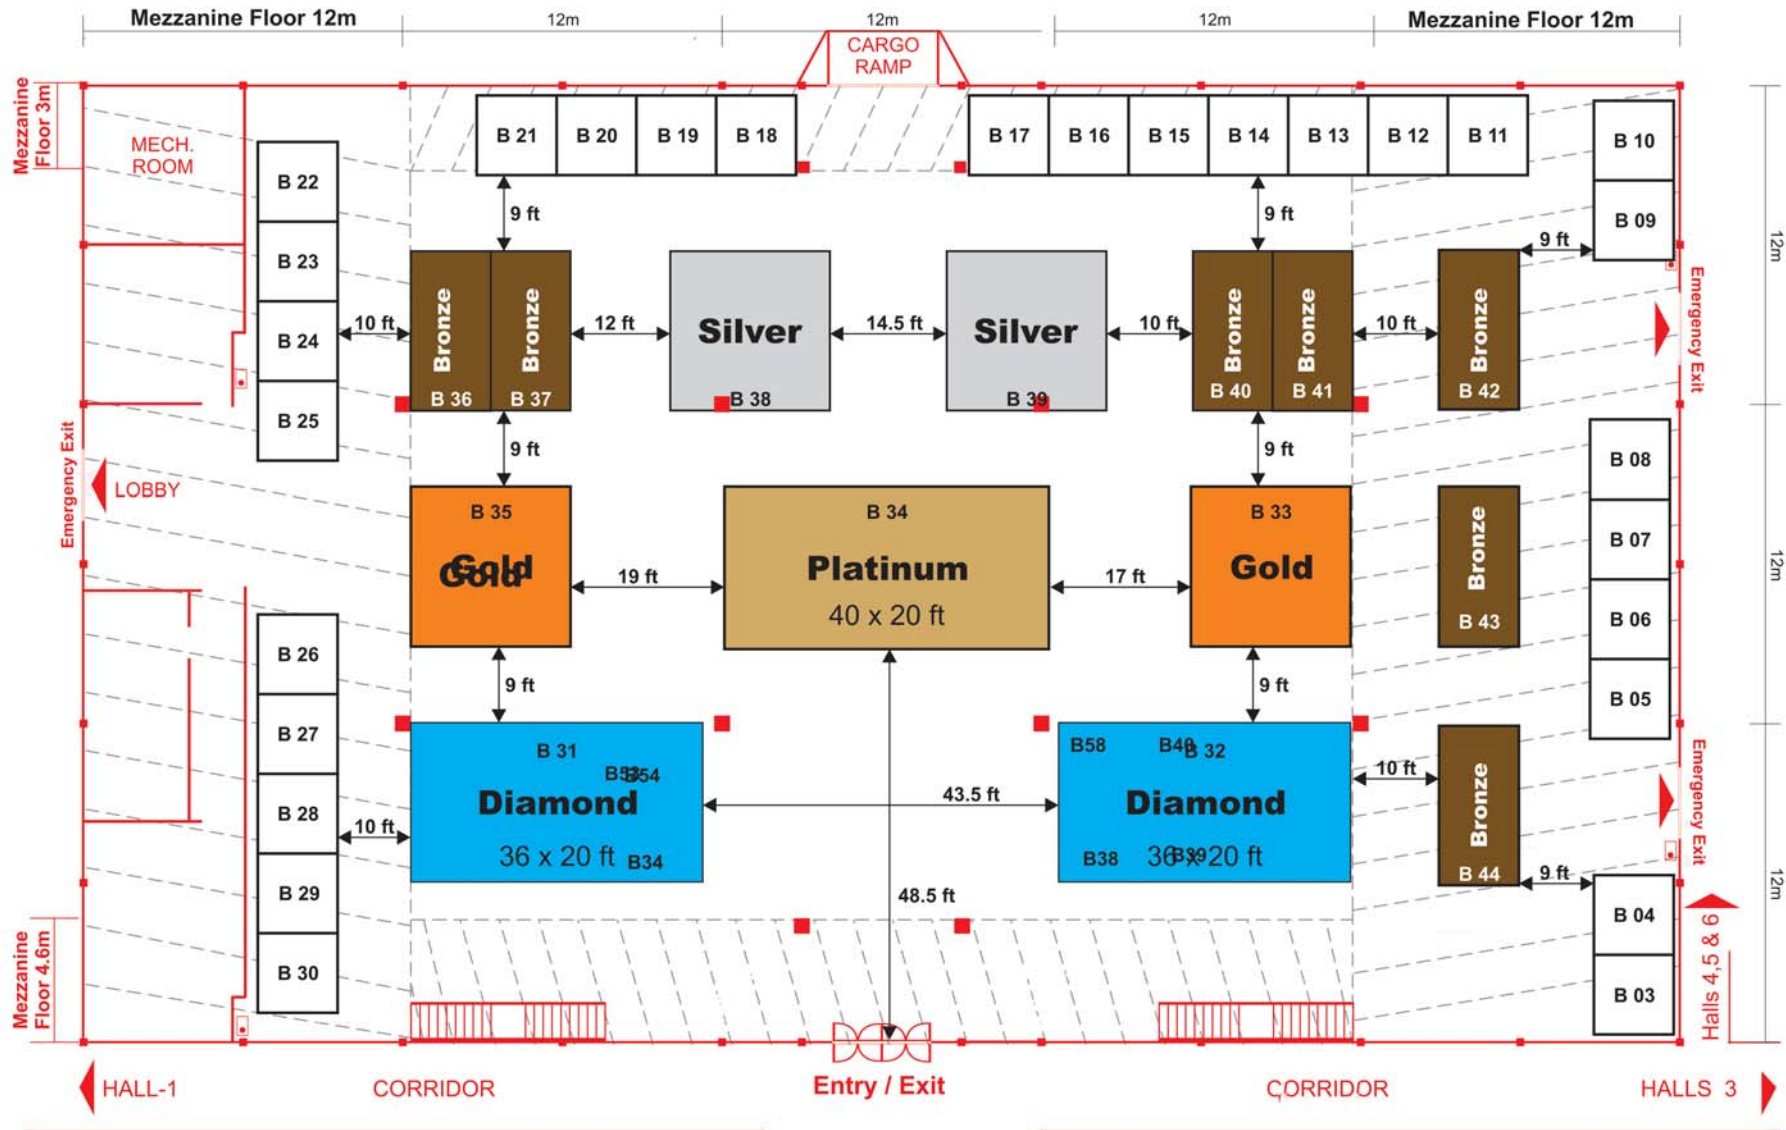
Mezzanine Floor 12m | 12m | 12m | 12m | Mezzanine Floor 12m

CARGO RAMP

Mezzanine Floor 3m

MECH. ROOM

B 21 | B 20 | B 19 | B 18 | B 17 | B 16 | B 15 | B 14 | B 13 | B 12 | B 11

B 10
B 09

B 22
B 23
B 24
B 25

9 ft
9 ft
9 ft

10 ft
Bronze B 36
Bronze B 37
12 ft
Silver B 38
14.5 ft
Silver B 39
10 ft
Bronze B 40
Bronze B 41
10 ft
Bronze B 42

Emergency Exit

12m

9 ft
9 ft

Emergency Exit

LOBBY

B 35
Gold
19 ft
B 34
Platinum
40 x 20 ft
17 ft
B 33
Gold

B 08
B 07
Bronze B 43
B 06
B 05

12m

B 26
B 27
B 28
B 29
B 30

9 ft
9 ft

B 31
B 54
Diamond
36 x 20 ft
B34
10 ft
43.5 ft
B58
B 32
Diamond
B38
36 x 20 ft

10 ft
Bronze B 44
9 ft

Emergency Exit

48.5 ft

B 04
B 03

12m

Mezzanine Floor 4.6m

Halls 4,5 & 6

HALL-1

CORRIDOR

Entry / Exit

CORRIDOR

HALLS 3